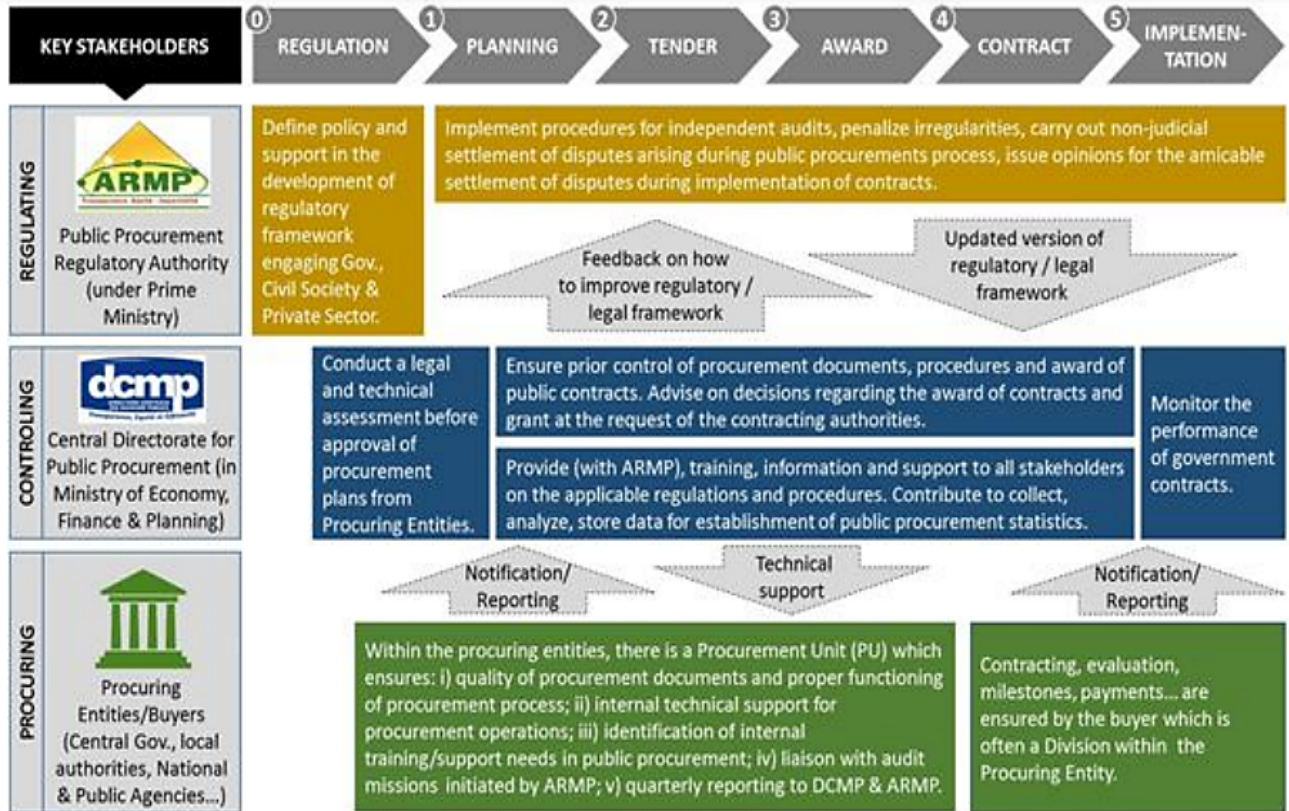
KEY STAKEHOLDERS

0 REGULATION

1 PLANNING

2 TENDER

3 AWARD

4 CONTRACT

5 IMPLEMENTATION

REGULATING

ARMP

Public Procurement Regulatory Authority (under Prime Ministry)

Define policy and support in the development of regulatory framework engaging Gov., Civil Society & Private Sector.

Implement procedures for independent audits, penalize irregularities, carry out non-judicial settlement of disputes arising during public procurements process, issue opinions for the amicable settlement of disputes during implementation of contracts.

Feedback on how to improve regulatory / legal framework

Updated version of regulatory / legal framework

CONTROLING

dcmp

Central Directorate for Public Procurement (in Ministry of Economy, Finance & Planning)

Conduct a legal and technical assessment before approval of procurement plans from Procuring Entities.

Ensure prior control of procurement documents, procedures and award of public contracts. Advise on decisions regarding the award of contracts and grant at the request of the contracting authorities.

Provide (with ARMP), training, information and support to all stakeholders on the applicable regulations and procedures. Contribute to collect, analyze, store data for establishment of public procurement statistics.

Monitor the performance of government contracts.

Notification/ Reporting

Technical support

Notification/ Reporting

PROCURING

Procuring Entities/Buyers (Central Gov., local authorities, National & Public Agencies...)

Within the procuring entities, there is a Procurement Unit (PU) which ensures: i) quality of procurement documents and proper functioning of procurement process; ii) internal technical support for procurement operations; iii) identification of internal training/support needs in public procurement; iv) liaison with audit missions initiated by ARMP; v) quarterly reporting to DCMP & ARMP.

Contracting, evaluation, milestones, payments... are ensured by the buyer which is often a Division within the Procuring Entity.